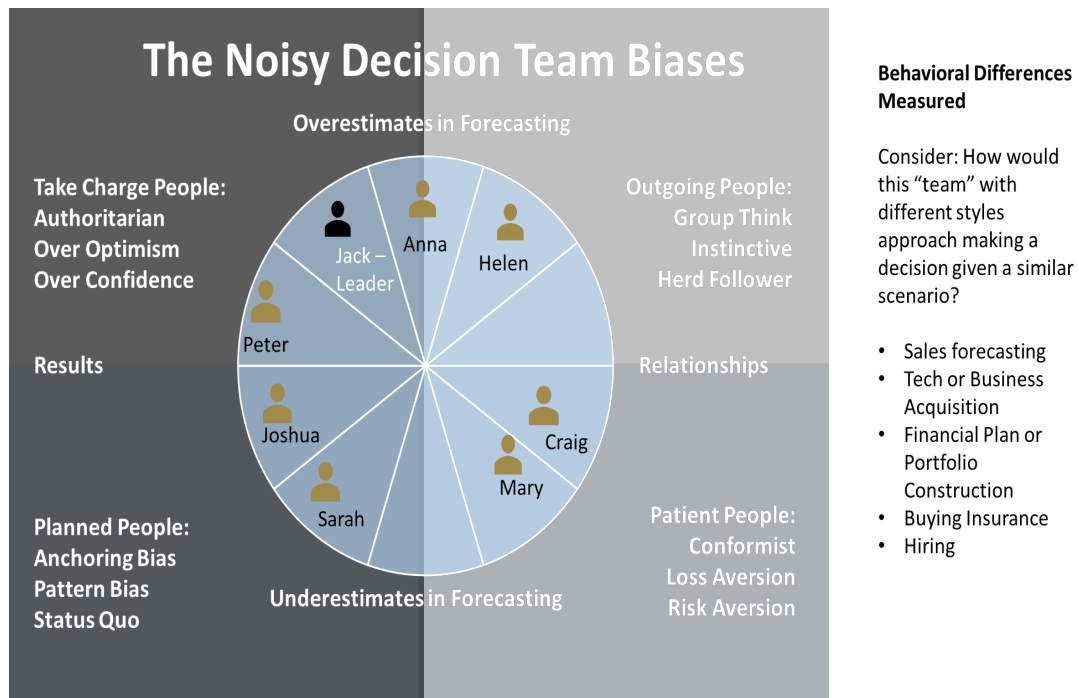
The Noisy Decision Team Biases

Overestimates in Forecasting

Take Charge People:
Authoritarian
Over Optimism
Over Confidence

Outgoing People:
Group Think
Instinctive
Herd Follower

Jack – Leader

Anna

Helen

Peter

Results

Relationships

Joshua

Craig

Mary

Sarah

Planned People:
Anchoring Bias
Pattern Bias
Status Quo

Underestimates in Forecasting

Patient People:
Conformist
Loss Aversion
Risk Aversion

Behavioral Differences Measured

Consider: How would this “team” with different styles approach making a decision given a similar scenario?

- Sales forecasting
- Tech or Business Acquisition
- Financial Plan or Portfolio Construction
- Buying Insurance
- Hiring